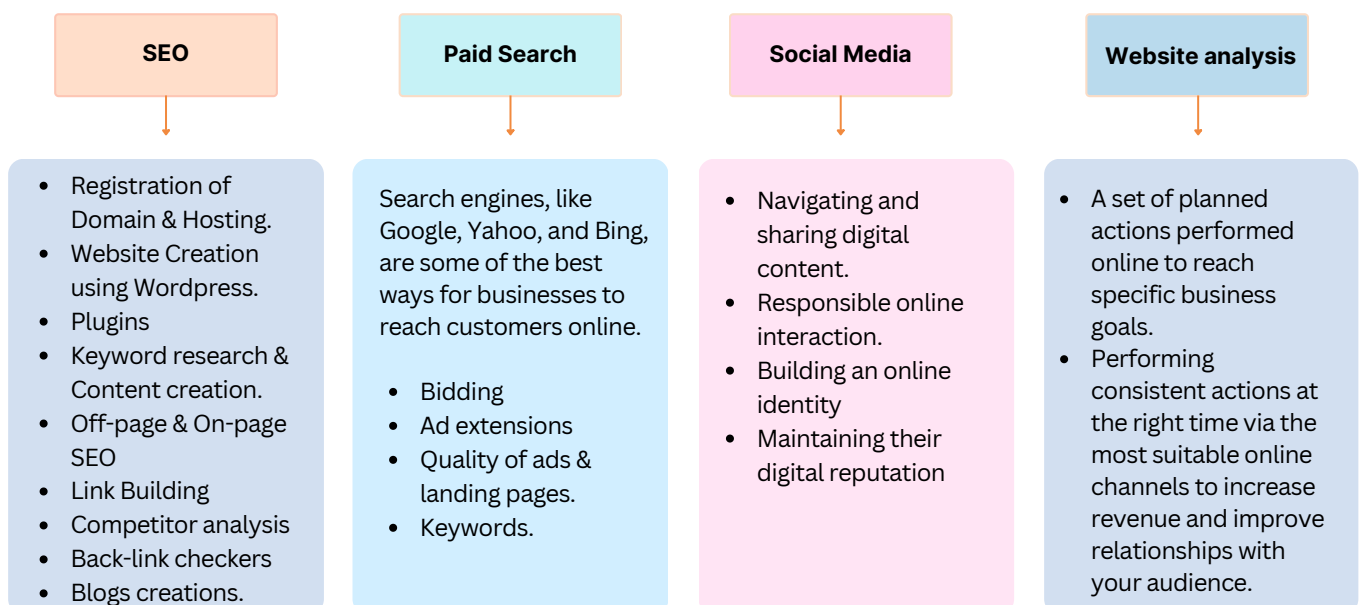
SEO

- Registration of Domain & Hosting.
- Website Creation using Wordpress.
- Plugins
- Keyword research & Content creation.
- Off-page & On-page SEO
- Link Building
- Competitor analysis
- Back-link checkers
- Blogs creations.

Paid Search

Search engines, like Google, Yahoo, and Bing, are some of the best ways for businesses to reach customers online.

- Bidding
- Ad extensions
- Quality of ads & landing pages.
- Keywords.

Social Media

- Navigating and sharing digital content.
- Responsible online interaction.
- Building an online identity
- Maintaining their digital reputation

Website analysis

- A set of planned actions performed online to reach specific business goals.
- Performing consistent actions at the right time via the most suitable online channels to increase revenue and improve relationships with your audience.